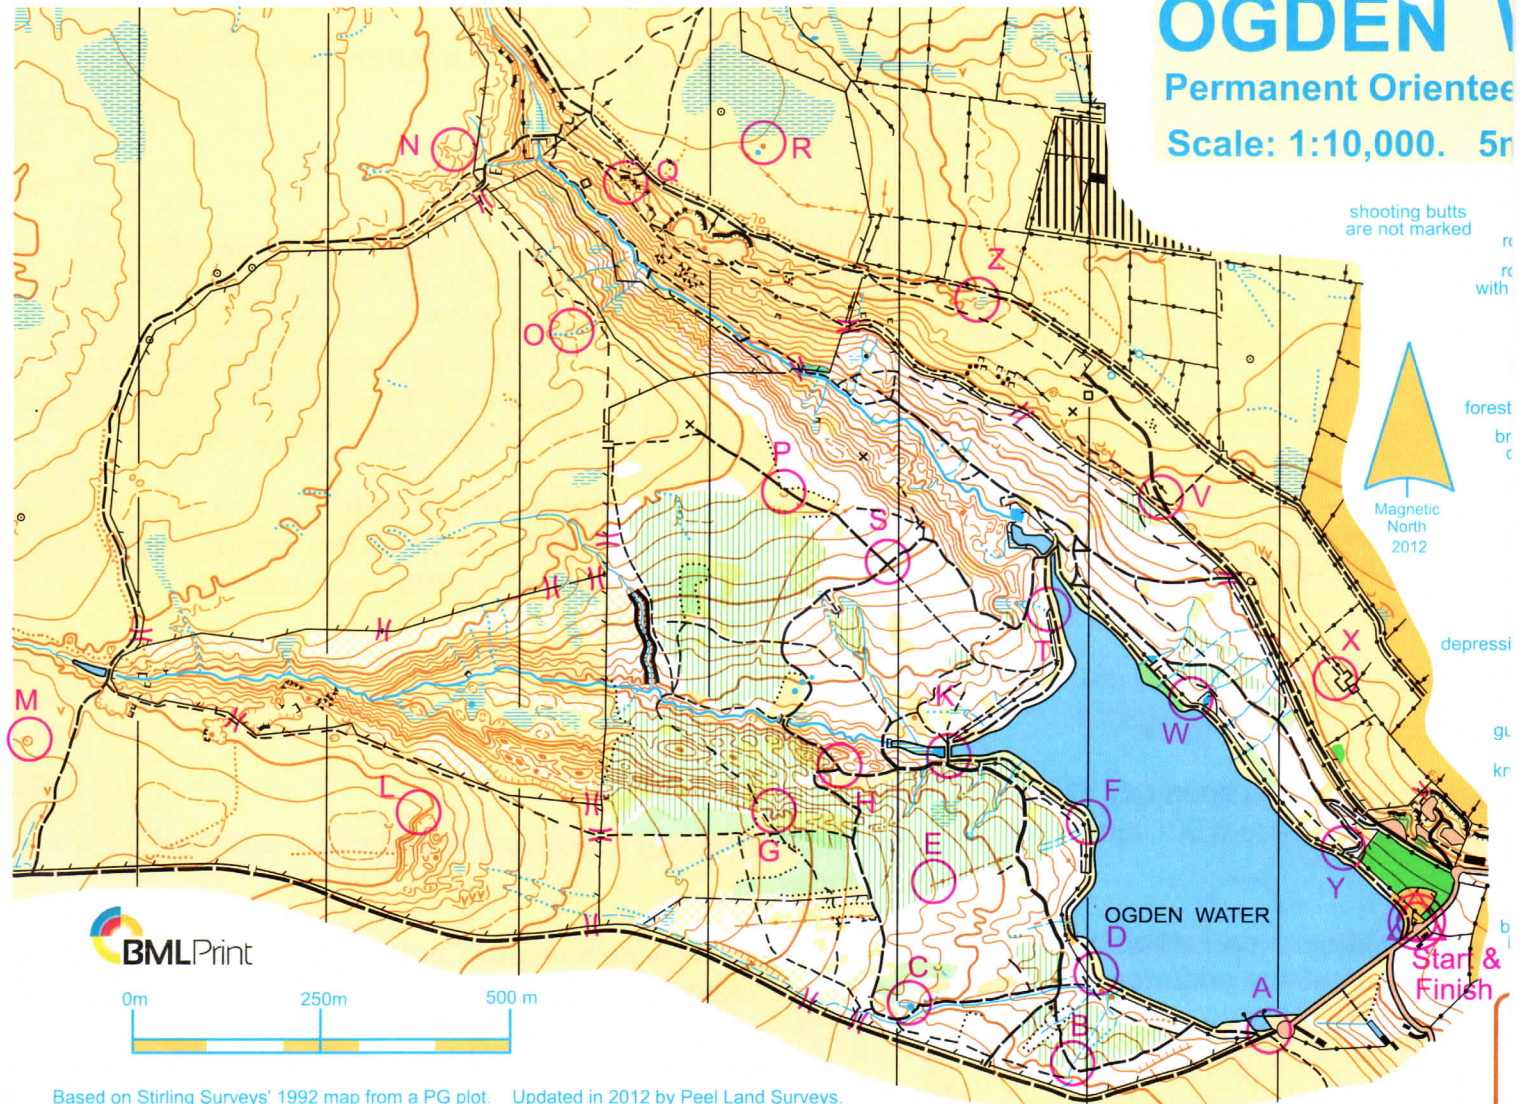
OGDEN

Permanent Orientee

Scale: 1:10,000. 5r

shooting butts are not marked

r

r with

forest

br

Magnetic North 2012

depressi

gu

kr

N

R

Q

Z

O

P

S

V

T

X

M

K

W

L

H

F

G

E

Y

OGDEN WATER

D

C

A

B

Start & Finish

BMLPrint

0m 250m 500 m

Based on Stirling Surveys' 1992 map from a PG plot. Updated in 2012 by Peel Land Surveys.